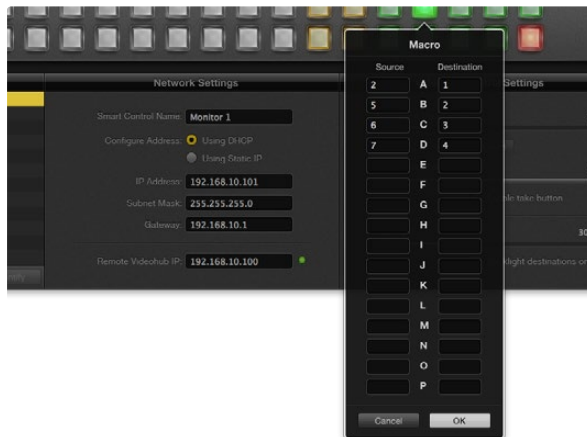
Network Settings

Smart Control Name: Monitor 1

Configure Address: Using DHCP

Using Static IP

IP Address: 192.168.10.101

Subnet Mask: 255.255.255.0

Gateway: 192.168.10.1

Remote Videohub IP: 192.168.10.100

Settings

ble take button

30

light destinations or

Macro

| Source | | Destination |
|---|---|---|
| 2 | A | 1 |
| 5 | B | 2 |
| 6 | C | 3 |
| 7 | D | 4 |
| | E | |
| | F | |
| | G | |
| | H | |
| | I | |
| | J | |
| | K | |
| | L | |
| | M | |
| | N | |
| | O | |
| | P | |

Cancel OK